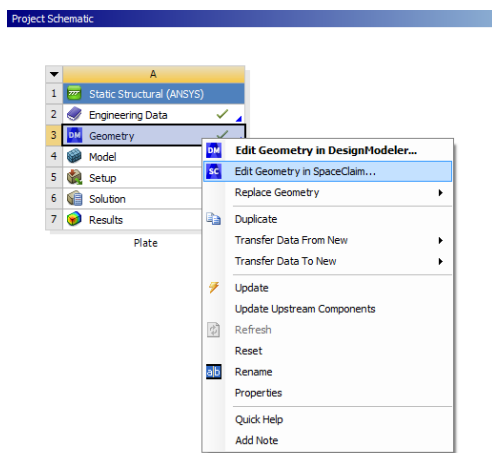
Project Schematic

| | A | |
|---|---|---|
| 1 | Static Structural (ANSYS) | |
| 2 | Engineering Data | ✓ |
| 3 | DM Geometry | ✓ |
| 4 | Model | |
| 5 | Setup | |
| 6 | Solution | |
| 7 | Results | |

Plate

DM Edit Geometry in DesignModeler...
SC Edit Geometry in SpaceClaim...
Replace Geometry
Duplicate
Transfer Data From New
Transfer Data To New
Update
Update Upstream Components
Refresh
Reset
alb Rename
Properties
Quick Help
Add Note